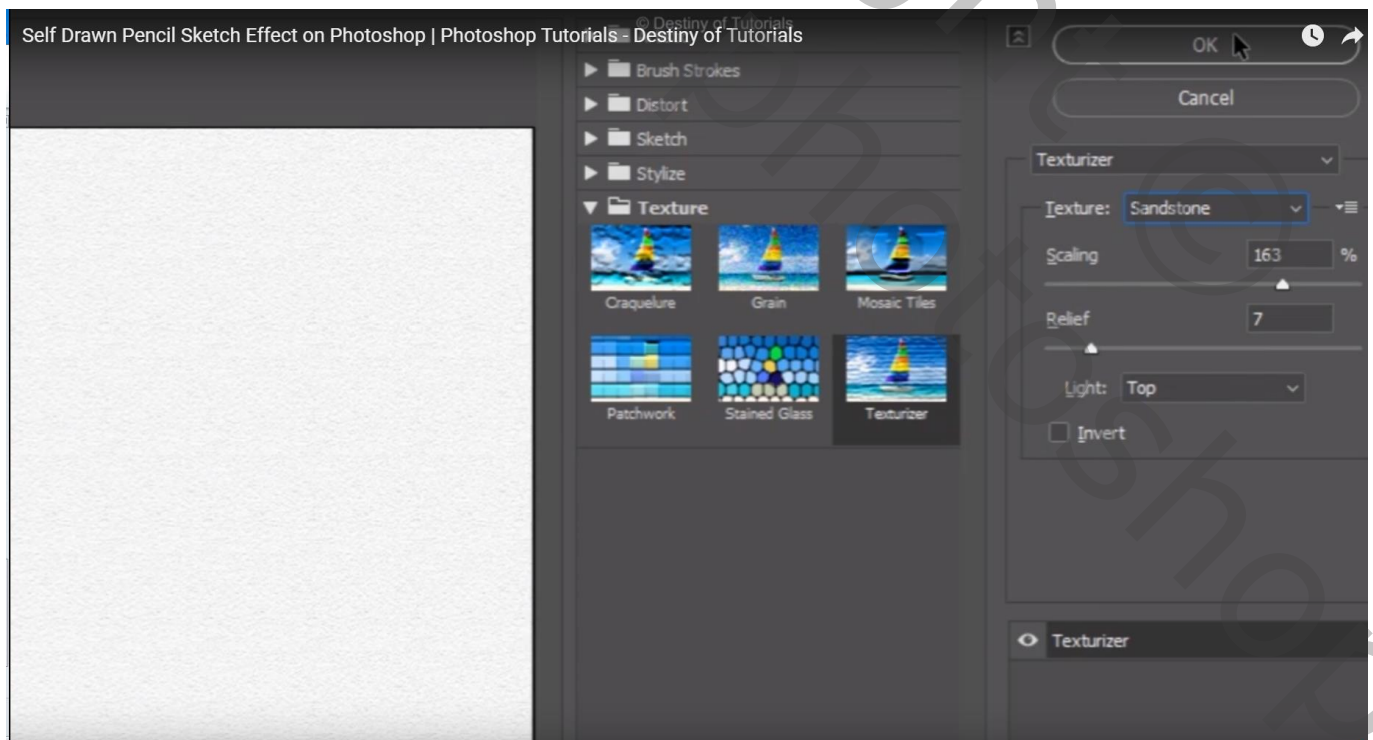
Self Drawn Pencil Sketch Effect on Photoshop | Photoshop Tutorials - Destiny of Tutorials

© Destiny of Tutorials

Brush Strokes

Distort

Sketch

Stylize

Texture

Craquelure

Grain

Mosaic Tiles

Patchwork

Stained Glass

Texturizer

OK

Cancel

Texturizer

Texture: Sandstone

Scaling 163 %

Relief 7

Light: Top

Invert

Texturizer